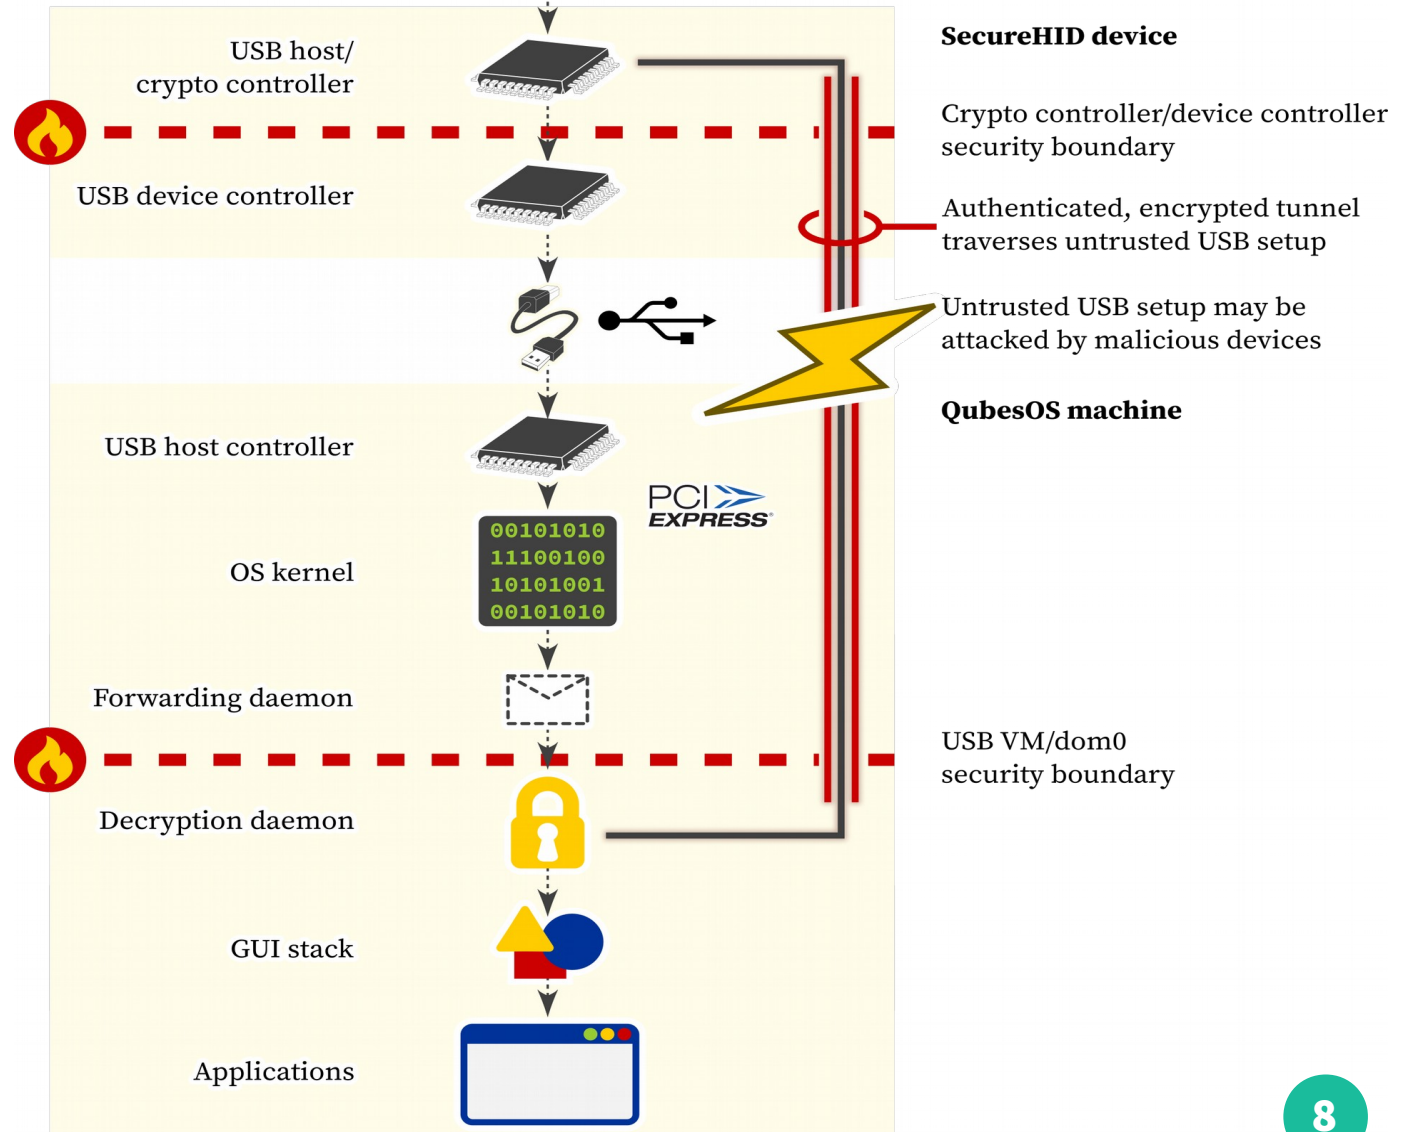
USB host/
crypto controller

USB device controller

USB host controller

PCI EXPRESS

OS kernel

00101010
11100100
10101001
00101010

Forwarding daemon

Decryption daemon

GUI stack

Applications

SecureHID device

Crypto controller/device controller security boundary

Authenticated, encrypted tunnel traverses untrusted USB setup

Untrusted USB setup may be attacked by malicious devices

QubesOS machine

USB VM/dom0
security boundary

8